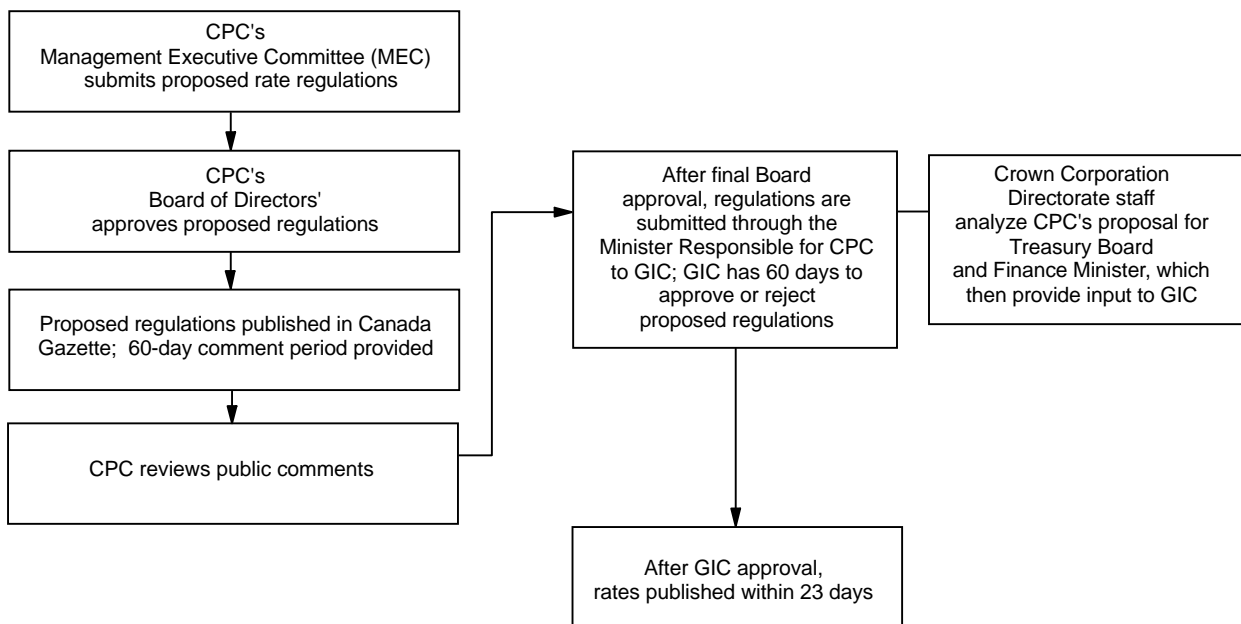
CPC's
Management Executive Committee (MEC) submits proposed rate regulations

CPC's
Board of Directors' approves proposed regulations

Proposed regulations published in Canada Gazette; 60-day comment period provided

CPC reviews public comments

After final Board approval, regulations are submitted through the Minister Responsible for CPC to GIC; GIC has 60 days to approve or reject proposed regulations

Crown Corporation Directorate staff analyze CPC's proposal for Treasury Board and Finance Minister, which then provide input to GIC

After GIC approval, rates published within 23 days